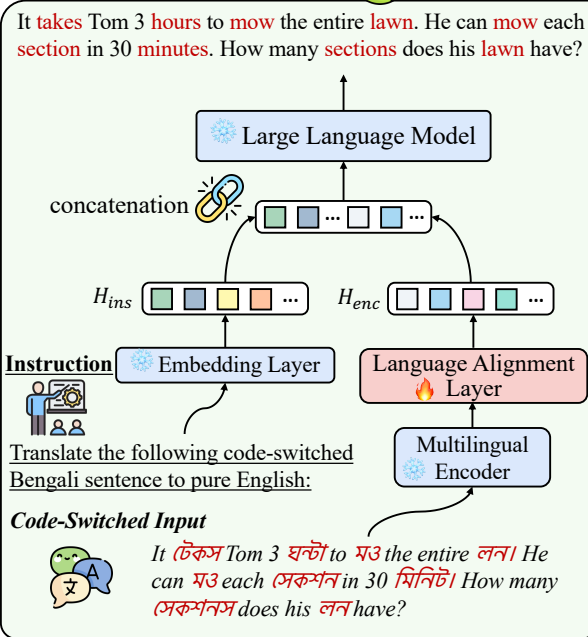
It takes Tom 3 hours to mow the entire lawn. He can mow each section in 30 minutes. How many sections does his lawn have?

Large Language Model

concatenation

$H_{ins}$

$H_{enc}$

Instruction

Embedding Layer

Language Alignment Layer

Translate the following code-switched Bengali sentence to pure English:

Multilingual Encoder

Code-Switched Input

It টেকস Tom 3 ঘন্টা to মও the entire লন। He can মও each সেকশন in 30 মিনিট। How many সেকশনস does his লন have?